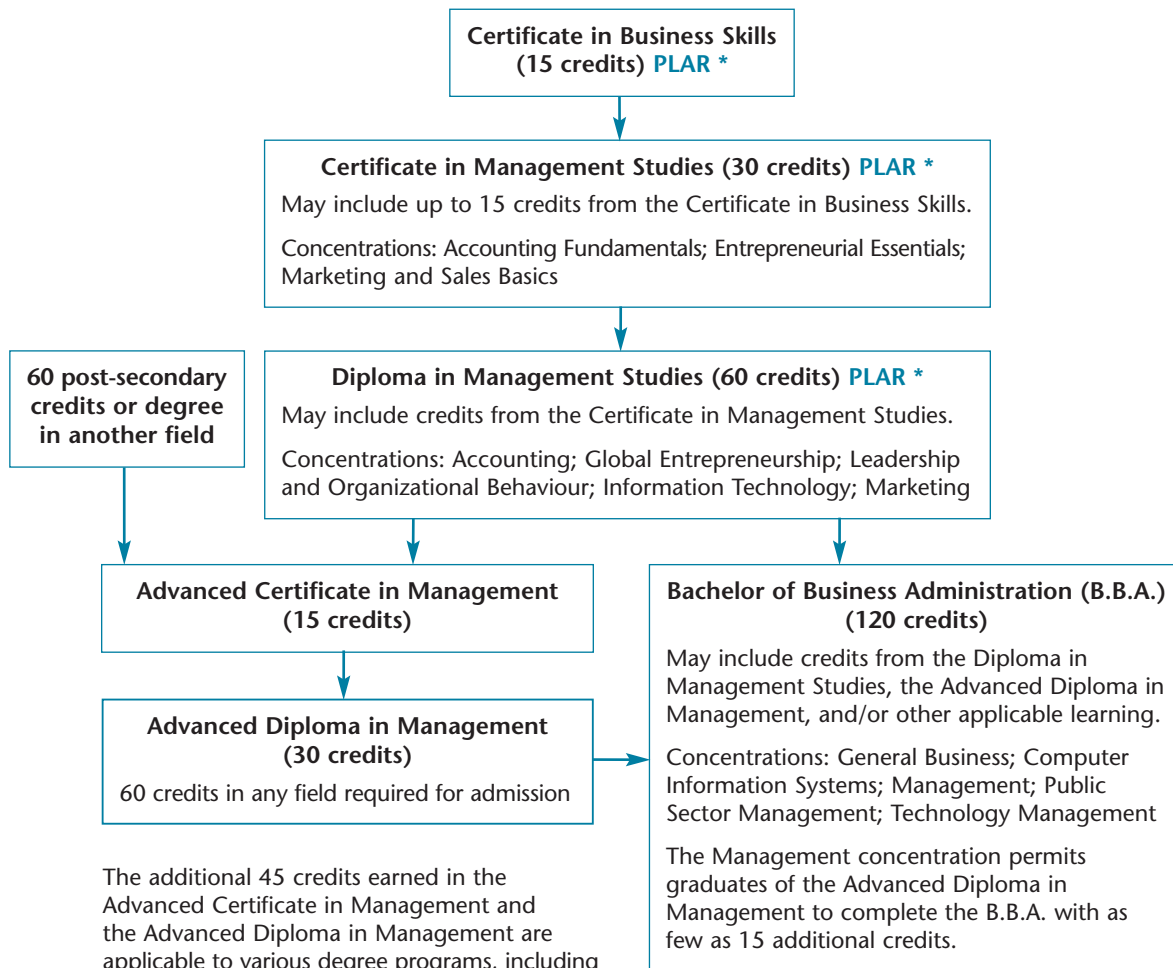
Certificate in Business Skills (15 credits) PLAR *

Certificate in Management Studies (30 credits) PLAR *

May include up to 15 credits from the Certificate in Business Skills.

Concentrations: Accounting Fundamentals; Entrepreneurial Essentials; Marketing and Sales Basics

60 post-secondary credits or degree in another field

Diploma in Management Studies (60 credits) PLAR *

May include credits from the Certificate in Management Studies.

Concentrations: Accounting; Global Entrepreneurship; Leadership and Organizational Behaviour; Information Technology; Marketing

Advanced Certificate in Management (15 credits)

Advanced Diploma in Management (30 credits)

60 credits in any field required for admission

The additional 45 credits earned in the Advanced Certificate in Management and the Advanced Diploma in Management are applicable to various degree programs, including

Bachelor of Business Administration (B.B.A.) (120 credits)

May include credits from the Diploma in Management Studies, the Advanced Diploma in Management, and/or other applicable learning.

Concentrations: General Business; Computer Information Systems; Management; Public Sector Management; Technology Management

The Management concentration permits graduates of the Advanced Diploma in Management to complete the B.B.A. with as few as 15 additional credits.